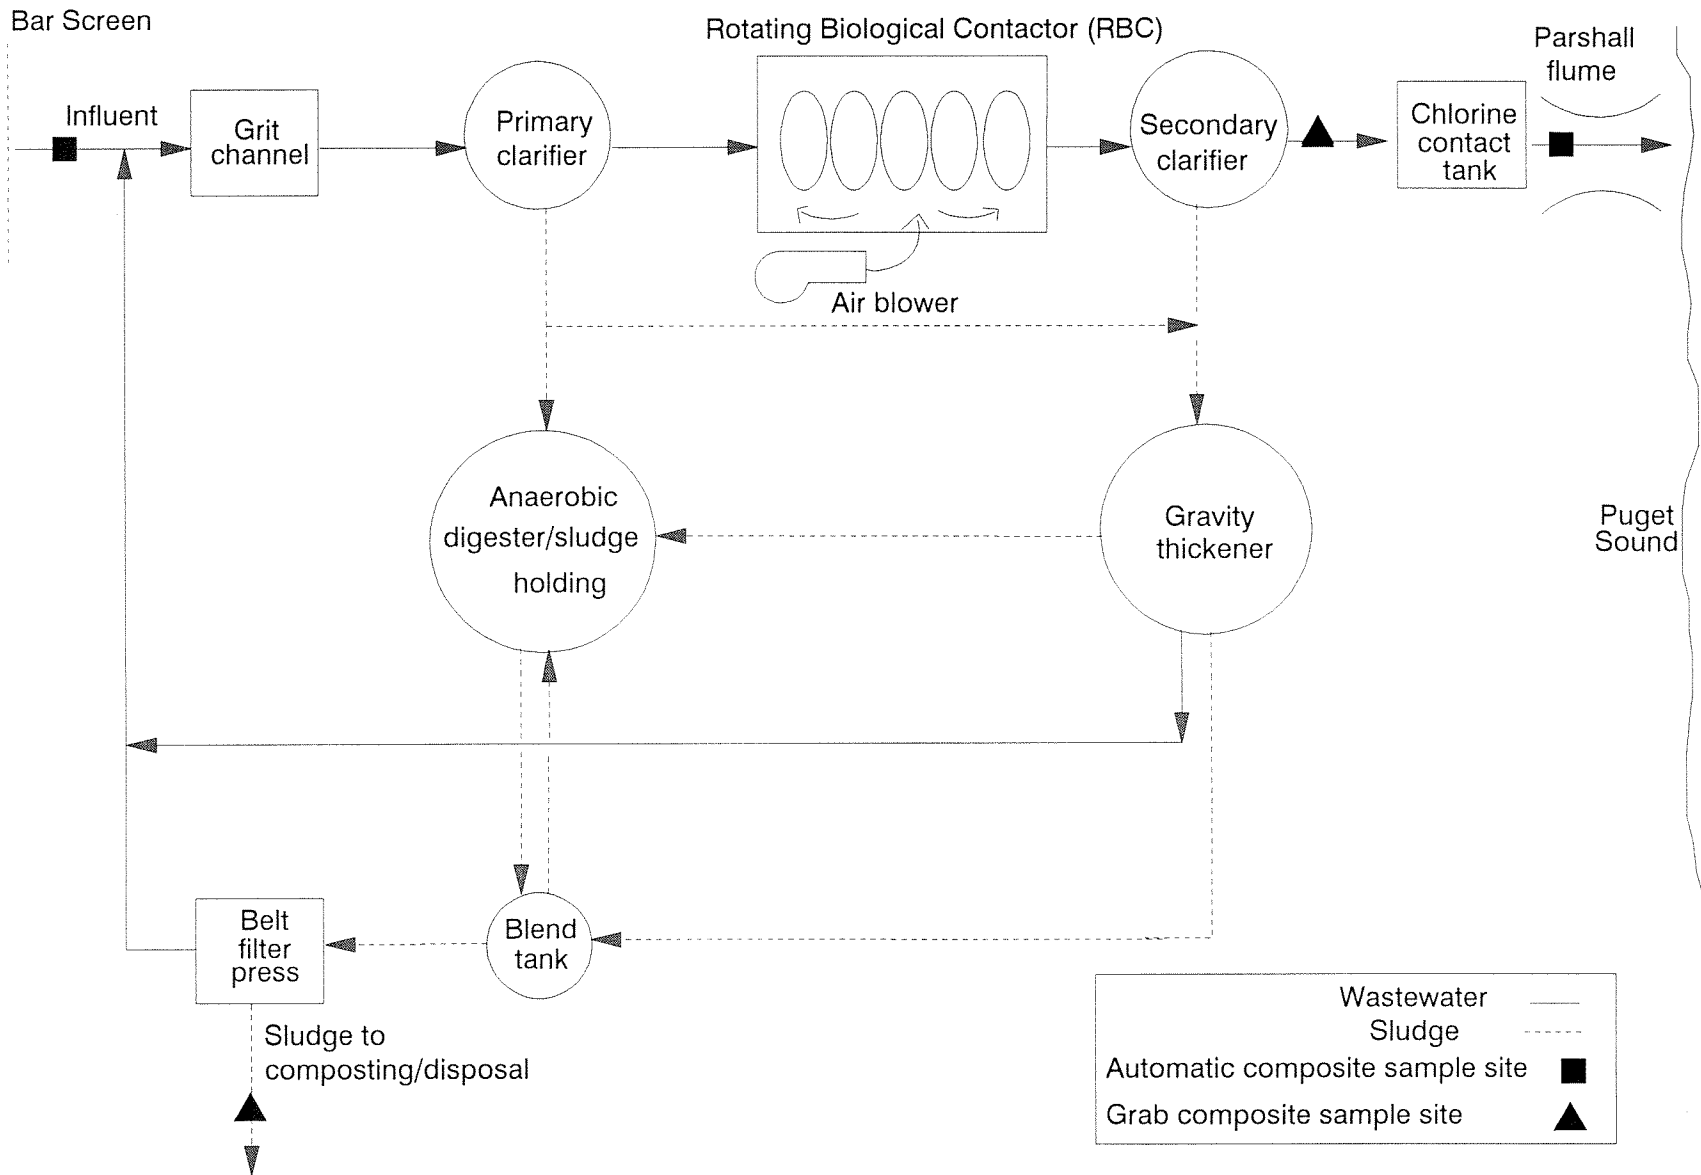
Bar Screen

Rotating Biological Contactor (RBC)

Parshall flume

Influent

Grit channel

Primary clarifier

Secondary clarifier

Chlorine contact tank

Air blower

Anaerobic digester/sludge holding

Gravity thickener

Puget Sound

Belt filter press

Blend tank

Sludge to composting/disposal

Wastewater
Sludge
Automatic composite sample site
Grab composite sample site